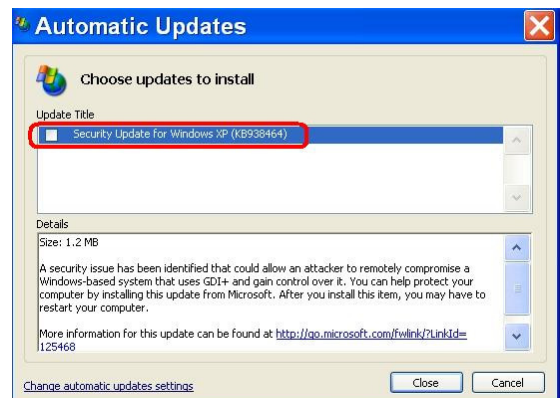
Automatic Updates

Choose updates to install

Update Title

Security Update for Windows XP (KB938464)

Details

Size: 1.2 MB

A security issue has been identified that could allow an attacker to remotely compromise a Windows-based system that uses GDI+ and gain control over it. You can help protect your computer by installing this update from Microsoft. After you install this item, you may have to restart your computer.

More information for this update can be found at http://go.microsoft.com/fwlink/?LinkId=125468

Change automatic updates settings

Close

Cancel